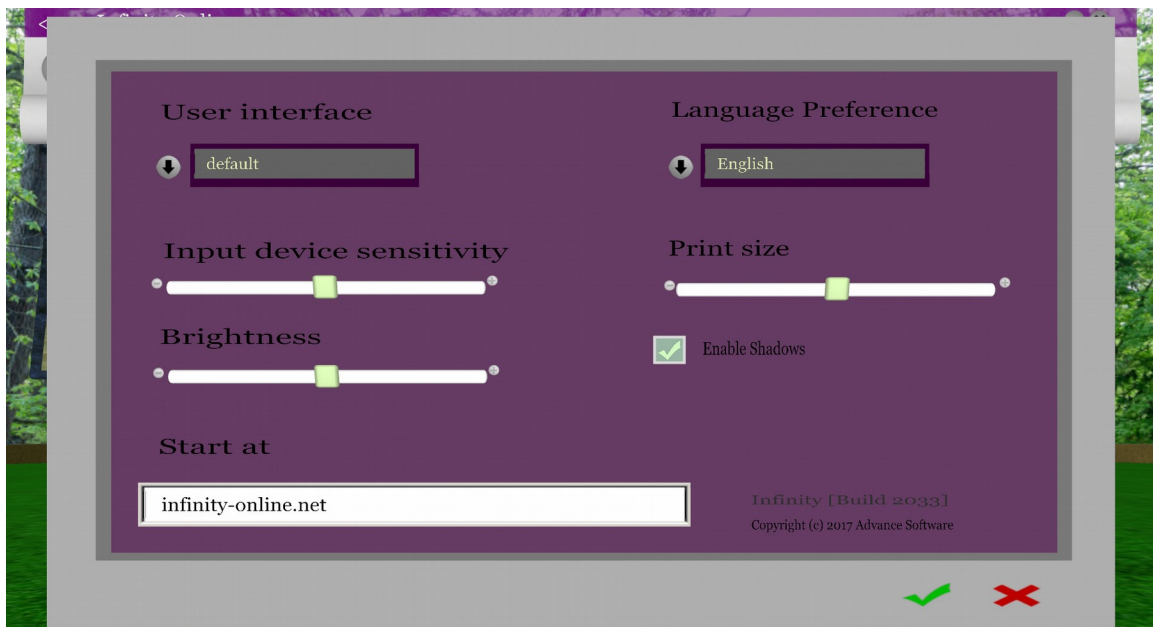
User interface

default

Language Preference

English

Input device sensitivity

Print size

Brightness

Enable Shadows

Start at

infinity-online.net

Infinity [Build 2033]

Copyright (c) 2017 Advance Software